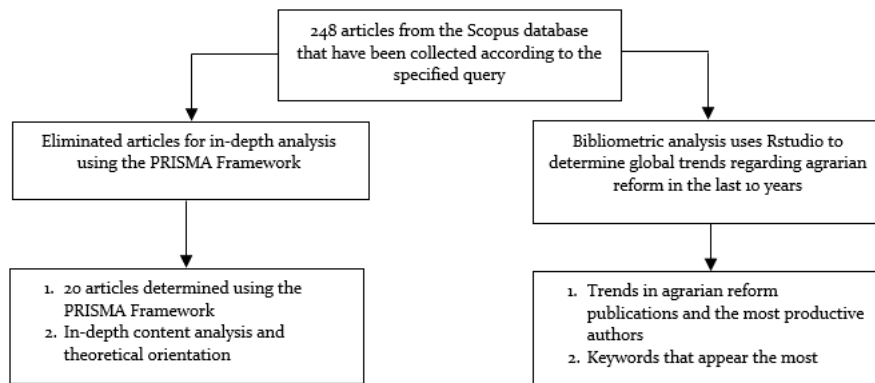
248 articles from the Scopus database that have been collected according to the specified query

Eliminated articles for in-depth analysis using the PRISMA Framework

Bibliometric analysis uses Rstudio to determine global trends regarding agrarian reform in the last 10 years

1. 20 articles determined using the PRISMA Framework
2. In-depth content analysis and theoretical orientation

1. Trends in agrarian reform publications and the most productive authors
2. Keywords that appear the most